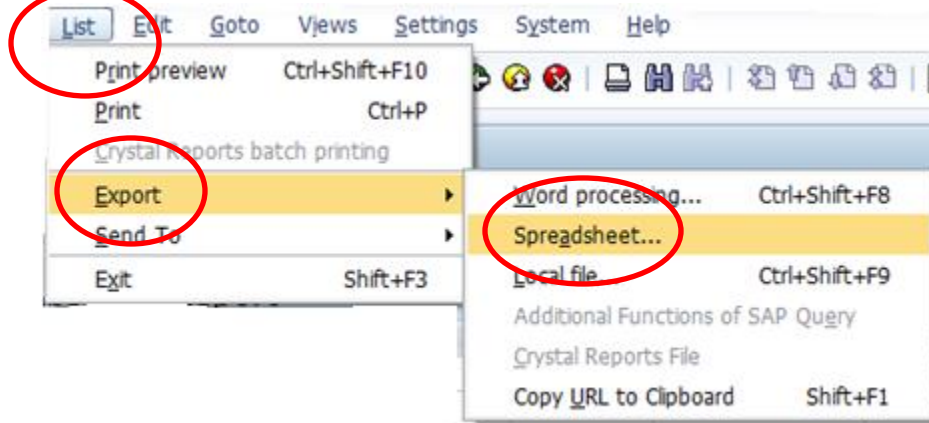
List Edit Goto Views Settings System Help

Print preview Ctrl+Shift+F10
Print Ctrl+P
Crystal Reports batch printing
Export
Send To
Exit Shift+F3

Word processing... Ctrl+Shift+F8
Spreadsheet...
Local file... Ctrl+Shift+F9
Additional Functions of SAP Query
Crystal Reports File
Copy URL to Clipboard Shift+F1